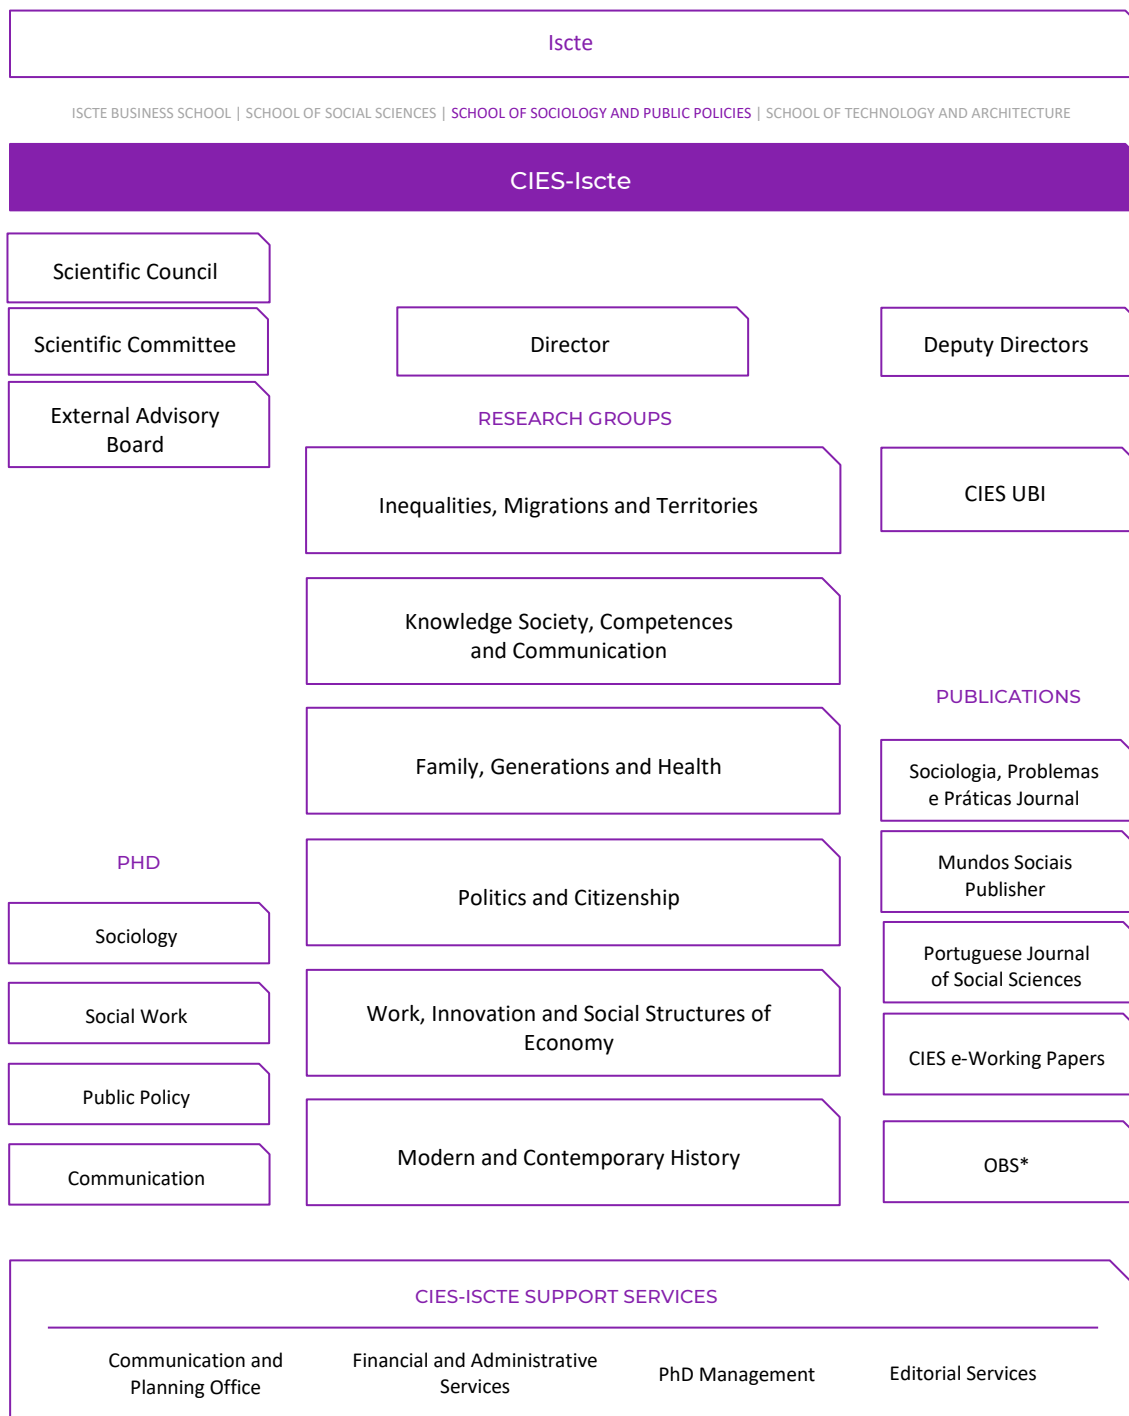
Iscte

ISCTE BUSINESS SCHOOL | SCHOOL OF SOCIAL SCIENCES | SCHOOL OF SOCIOLOGY AND PUBLIC POLICIES | SCHOOL OF TECHNOLOGY AND ARCHITECTURE

CIES-Iscte

Scientific Council

Scientific Committee

External Advisory Board

Director

Deputy Directors

RESEARCH GROUPS

Inequalities, Migrations and Territories

Knowledge Society, Competences and Communication

Family, Generations and Health

Politics and Citizenship

Work, Innovation and Social Structures of Economy

Modern and Contemporary History

CIES UBI

PUBLICATIONS

Sociologia, Problemas e Práticas Journal

Mundos Sociais Publisher

Portuguese Journal of Social Sciences

CIES e-Working Papers

OBS*

PHD

Sociology

Social Work

Public Policy

Communication

CIES-ISCTE SUPPORT SERVICES

Communication and Planning Office

Financial and Administrative Services

PhD Management

Editorial Services